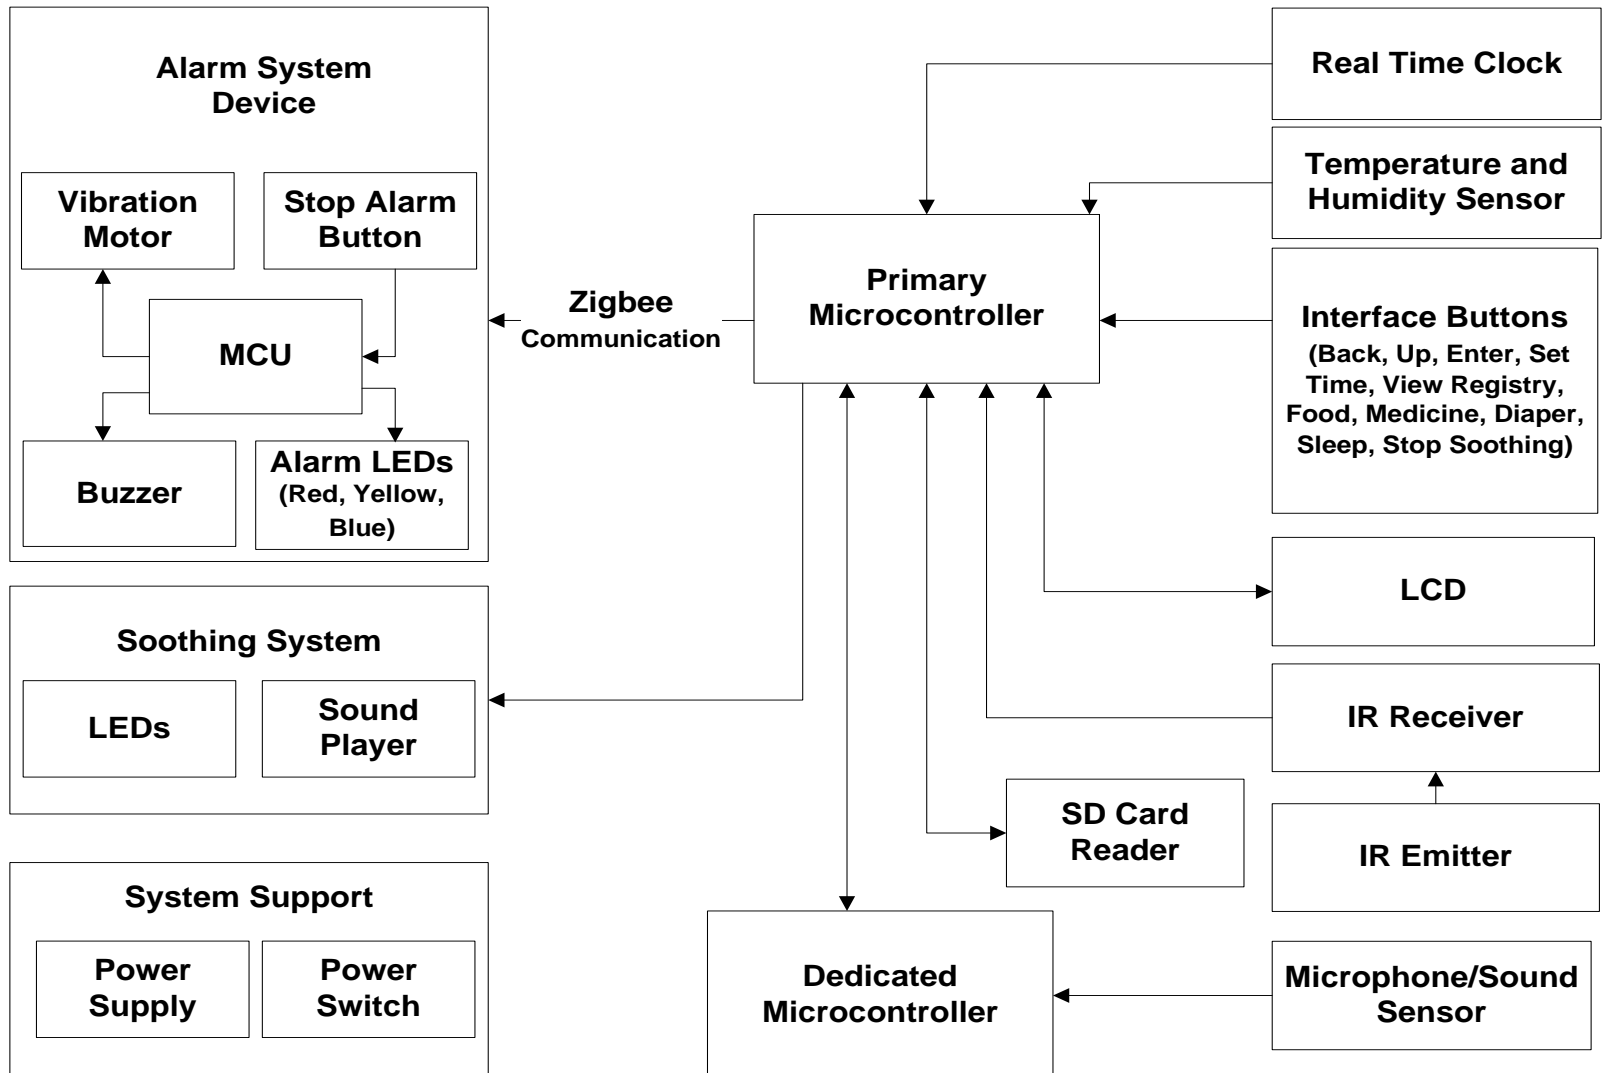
Alarm System Device

Vibration Motor

Stop Alarm Button

MCU

Buzzer

Alarm LEDs (Red, Yellow, Blue)

Zigbee Communication

Primary Microcontroller

Real Time Clock

Temperature and Humidity Sensor

Interface Buttons (Back, Up, Enter, Set Time, View Registry, Food, Medicine, Diaper, Sleep, Stop Soothing)

LCD

Soothing System

LEDs

Sound Player

IR Receiver

IR Emitter

SD Card Reader

System Support

Power Supply

Power Switch

Dedicated Microcontroller

Microphone/Sound Sensor